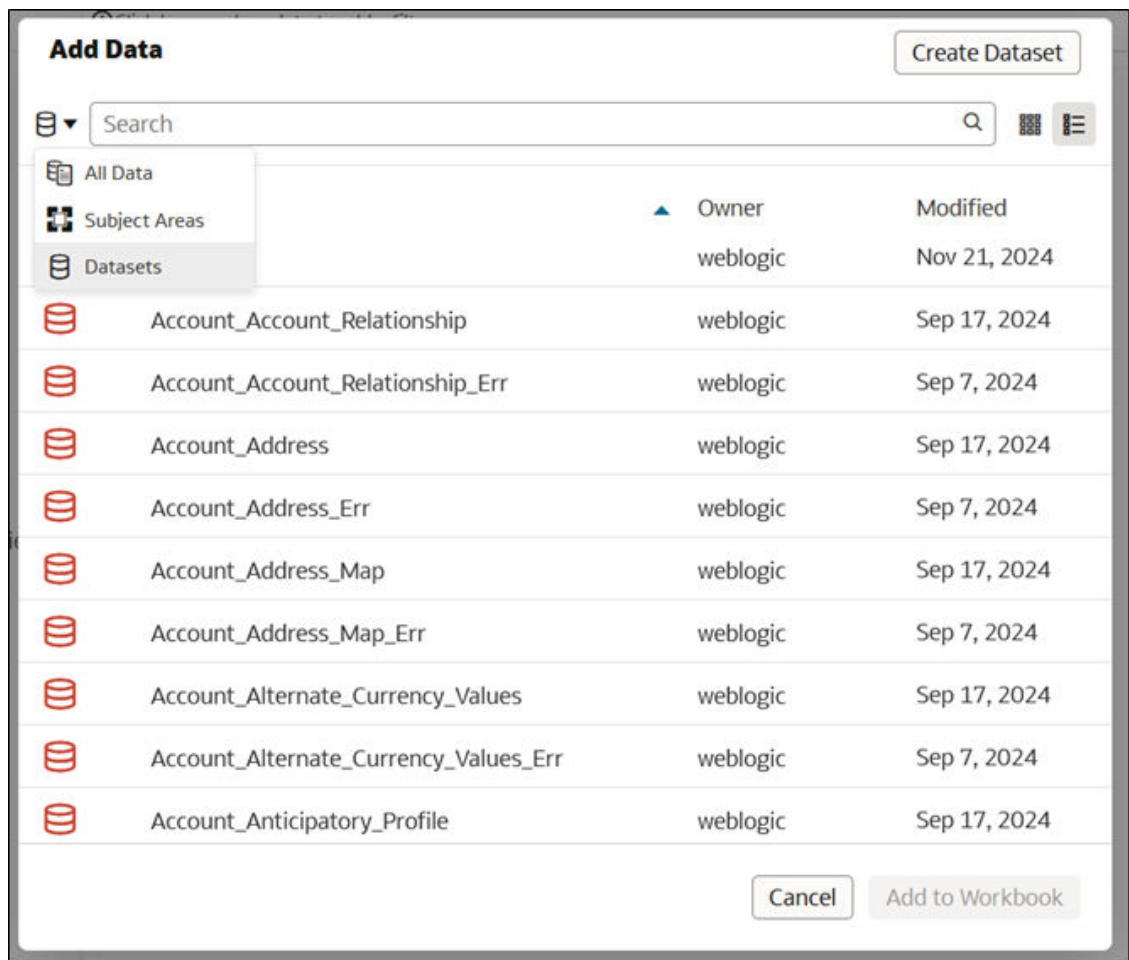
Add Data

Create Dataset

Search

All Data
Subject Areas
Datasets

| | Owner | Modified |
|---|---|---|
| | weblogic | Nov 21, 2024 |
| Account_Account_Relationship | weblogic | Sep 17, 2024 |
| Account_Account_Relationship_Err | weblogic | Sep 7, 2024 |
| Account_Address | weblogic | Sep 17, 2024 |
| Account_Address_Err | weblogic | Sep 7, 2024 |
| Account_Address_Map | weblogic | Sep 17, 2024 |
| Account_Address_Map_Err | weblogic | Sep 7, 2024 |
| Account_Alternate_Currency_Values | weblogic | Sep 17, 2024 |
| Account_Alternate_Currency_Values_Err | weblogic | Sep 7, 2024 |
| Account_Anticipatory_Profile | weblogic | Sep 17, 2024 |

Cancel
Add to Workbook